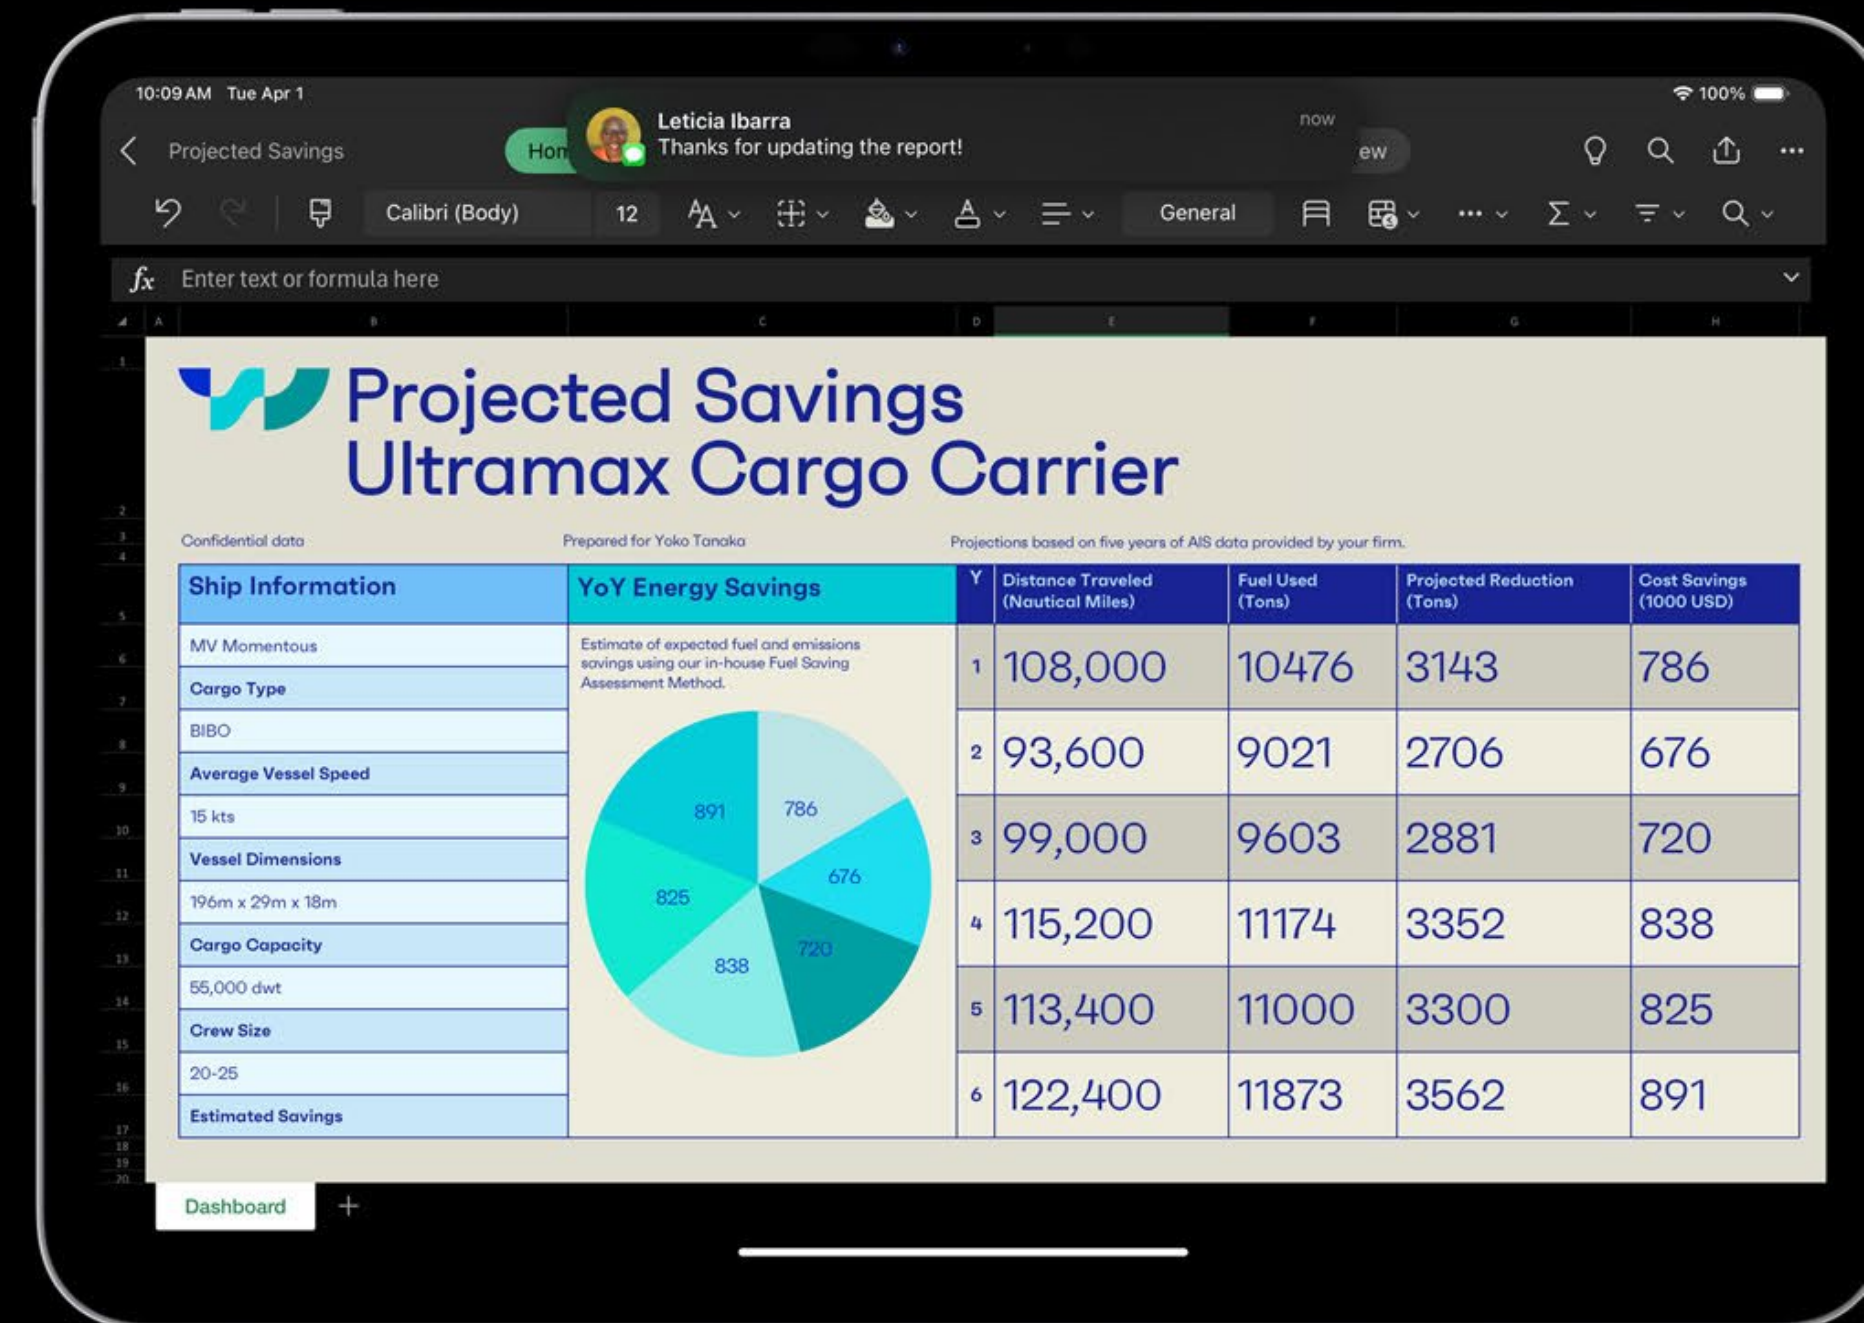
10:09 AM Tue Apr 1

100%

Projected Savings

Hom

Leticia Ibarra
Thanks for updating the report!

now

ew

Calibri (Body) 12 General

$fx$ Enter text or formula here

A B C D E F G H

Projected Savings
Ultramax Cargo Carrier

Confidential data

Prepared for Yoko Tanaka

Projections based on five years of AIS data provided by your firm.

| Ship Information |
|---|
| MV Momentous |
| Cargo Type |
| BIBO |
| Average Vessel Speed |
| 15 kts |
| Vessel Dimensions |
| 196m x 29m x 18m |
| Cargo Capacity |
| 55,000 dwt |
| Crew Size |
| 20-25 |
| Estimated Savings |

YoY Energy Savings

Estimate of expected fuel and emissions savings using our in-house Fuel Saving Assessment Method.

891 786 676 825 720 838

| Y | Distance Traveled (Nautical Miles) | Fuel Used (Tons) | Projected Reduction (Tons) | Cost Savings (1000 USD) |
|---|---|---|---|---|
| 1 | 108,000 | 10476 | 3143 | 786 |
| 2 | 93,600 | 9021 | 2706 | 676 |
| 3 | 99,000 | 9603 | 2881 | 720 |
| 4 | 115,200 | 11174 | 3352 | 838 |
| 5 | 113,400 | 11000 | 3300 | 825 |
| 6 | 122,400 | 11873 | 3562 | 891 |

Dashboard +